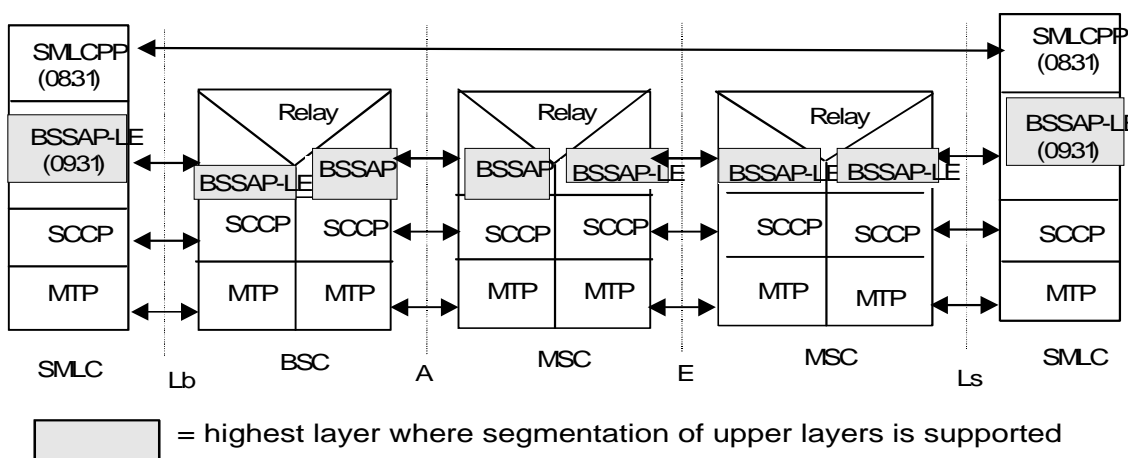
SMLCPP
(0831)

BSSAP-LE
(0931)

SCCP

MTP

SMLC

Lb

Relay

BSSAP-LE

BSSAP

SCCP

SCCP

MTP

MTP

BSC

A

Relay

BSSAP

BSSAP-LE

SCCP

SCCP

MTP

MTP

MSC

E

Relay

BSSAP-LE

BSSAP-LE

SCCP

SCCP

MTP

MTP

MSC

Ls

SMLCPP
(0831)

BSSAP-LE
(0931)

SCCP

MTP

SMLC

= highest layer where segmentation of upper layers is supported